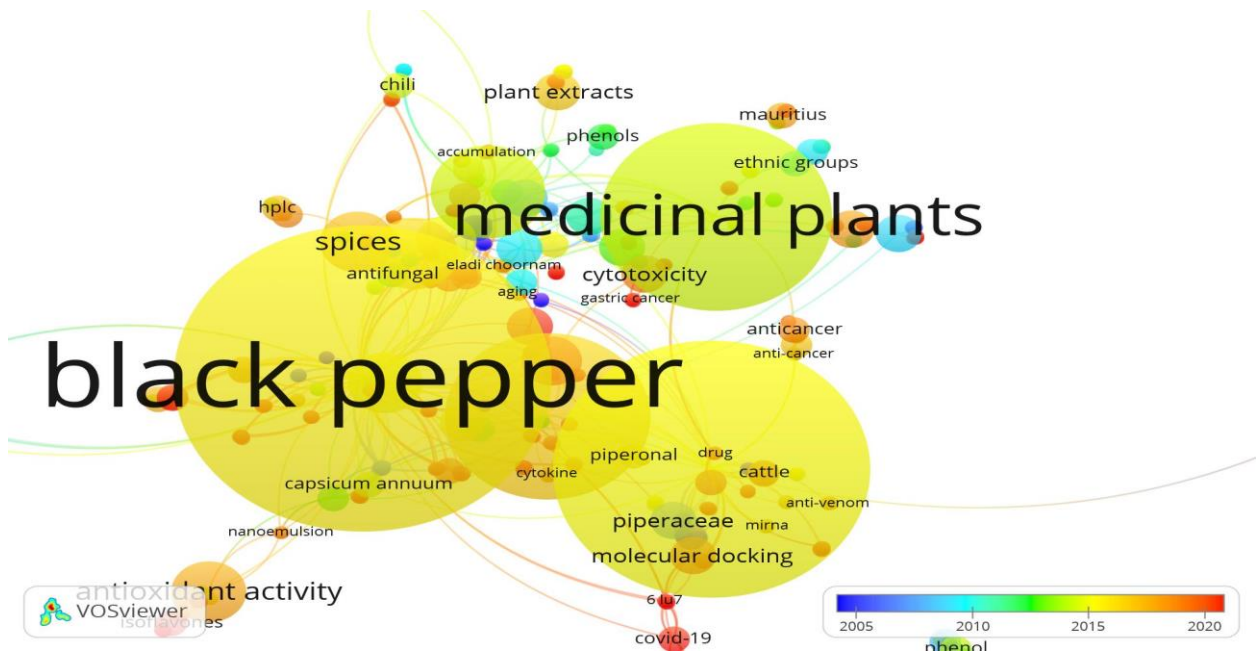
chili
plant extracts
mauritius
phenols
accumulation
ethnic groups
hplc
medicinal plants
spices
antifungal
eladi choornam
cytotoxicity
aging
gastric cancer
anticancer
anti-cancer
black pepper
piperonal
drug
cattle
cytokine
capsicum annuum
anti-venom
piperaceae
mirna
nanoemulsion
molecular docking
antioxidant activity
VOSviewer
isoflavones
6lu7
covid-19
phenol
2005
2010
2015
2020